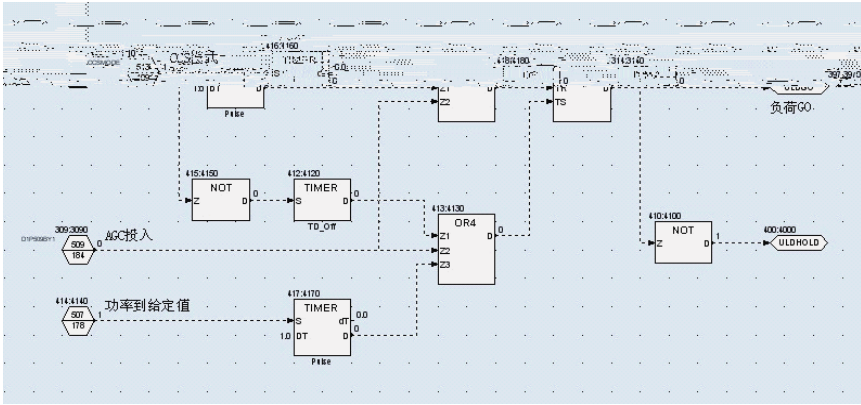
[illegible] CL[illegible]
416:4160
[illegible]
Pulse
Z1
Z2
TR
TS
负荷GO
415:4150
NOT
Z
D
0
412:4120
TIMER
S
D
TD_Off
413:4130
OR4
Z1
Z2
Z3
D
0
410:4100
NOT
Z
D
1
400:4000
ULDHOLD
309:3090
D1PS0BY1
509
184
AGC投入
0
414:4140
507
178
功率到给定值
1
417:4170
TIMER
S
dT
0.0
1.0
DT
D
0
Pulse